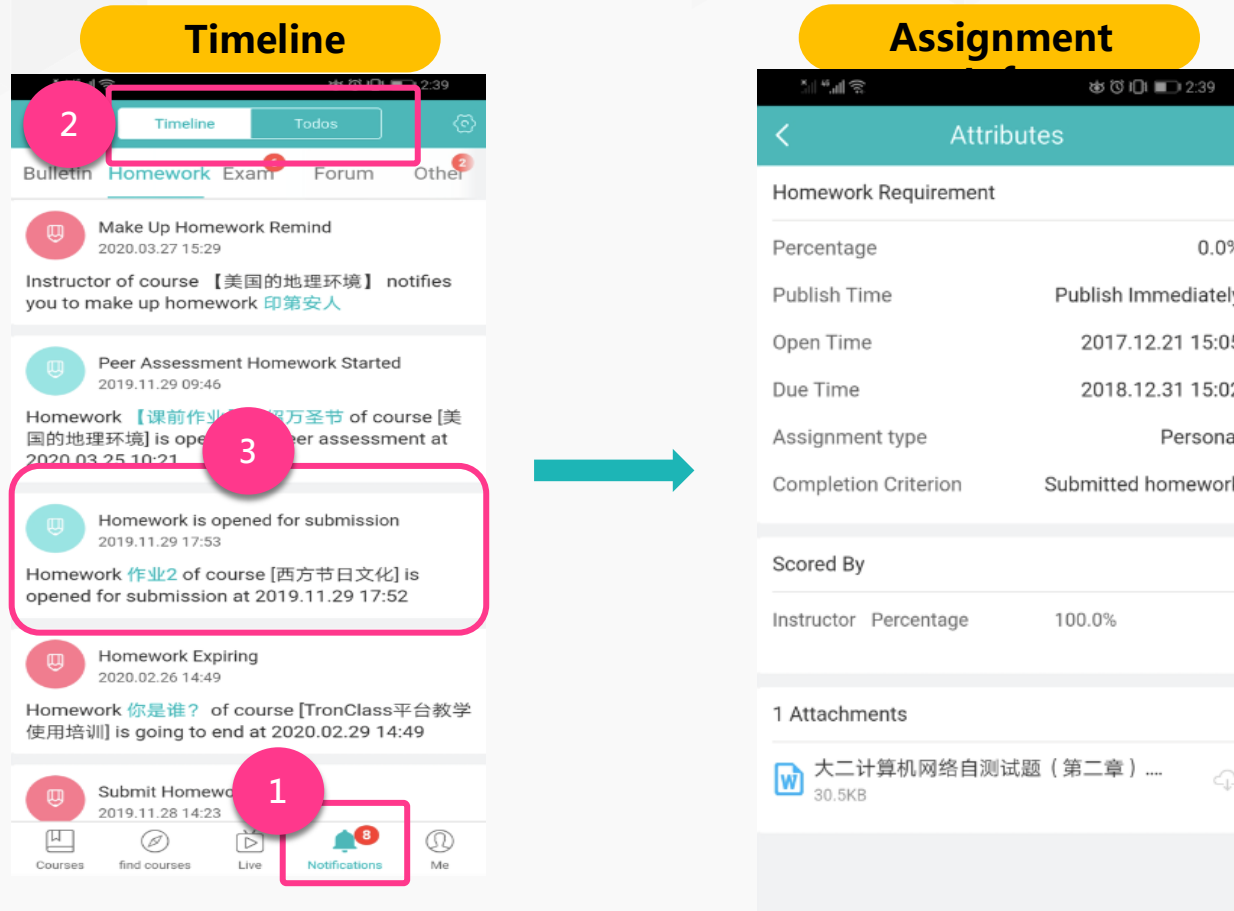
Timeline

2:39

2

Timeline Todos

Bulletin Homework Exam Forum Other 2

Make Up Homework Remind
2020.03.27 15:29
Instructor of course 【美国的地理环境】 notifies you to make up homework 印第安人

Peer Assessment Homework Started
2019.11.29 09:46
Homework 【课前作业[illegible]万圣节 of course [美国的地理环境] is ope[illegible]eer assessment at 2020.03.25 10:21

3

Homework is opened for submission
2019.11.29 17:53
Homework 作业2 of course [西方节日文化] is opened for submission at 2019.11.29 17:52

Homework Expiring
2020.02.26 14:49
Homework 你是谁？ of course [TronClass平台教学使用培训] is going to end at 2020.02.29 14:49

1

Submit Homewo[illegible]
2019.11.28 14:23

Courses find courses Live 8 Notifications Me

Assignment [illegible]

2:39

Attributes

Homework Requirement

Percentage 0.0%
Publish Time Publish Immediately
Open Time 2017.12.21 15:05
Due Time 2018.12.31 15:02
Assignment type Persona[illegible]
Completion Criterion Submitted homework

Scored By

Instructor Percentage 100.0%

1 Attachments

大二计算机网络自测试题（第二章）....
30.5KB